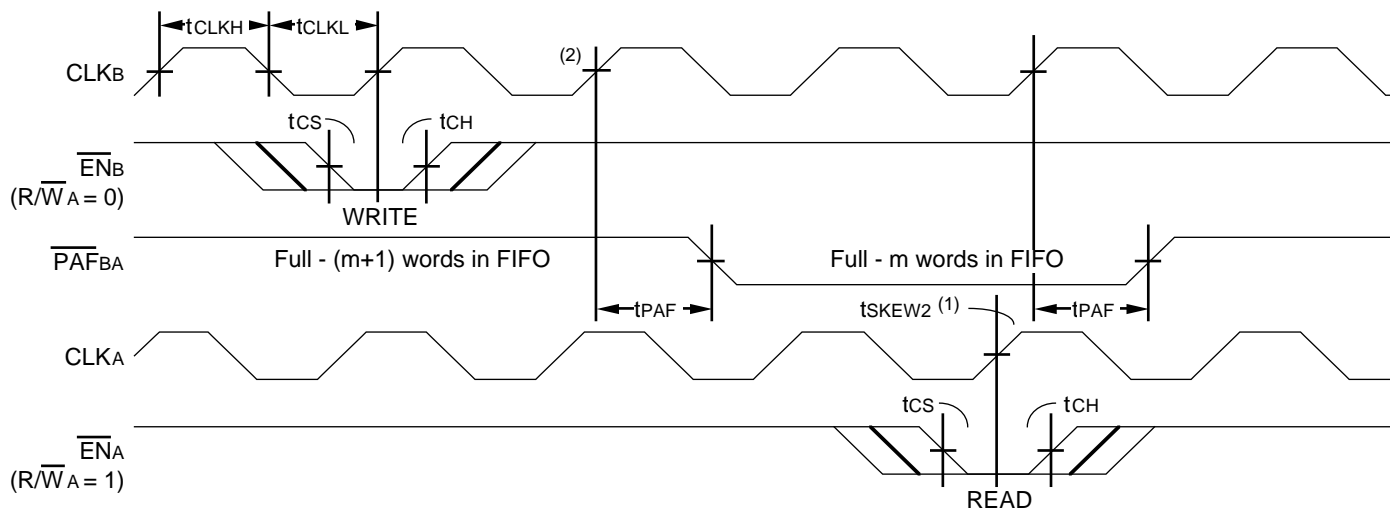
$t_{CLKH}$ $t_{CLKL}$

$CLK_B$

(2)

$t_{CS}$ $t_{CH}$

$\overline{EN}_B$
$(R/\overline{W}_A = 0)$

WRITE

$\overline{PAF}_{BA}$

Full - (m+1) words in FIFO

Full - m words in FIFO

$t_{PAF}$

$t_{SKEW2}$ (1)

$t_{PAF}$

$CLK_A$

$t_{CS}$ $t_{CH}$

$\overline{EN}_A$
$(R/\overline{W}_A = 1)$

READ